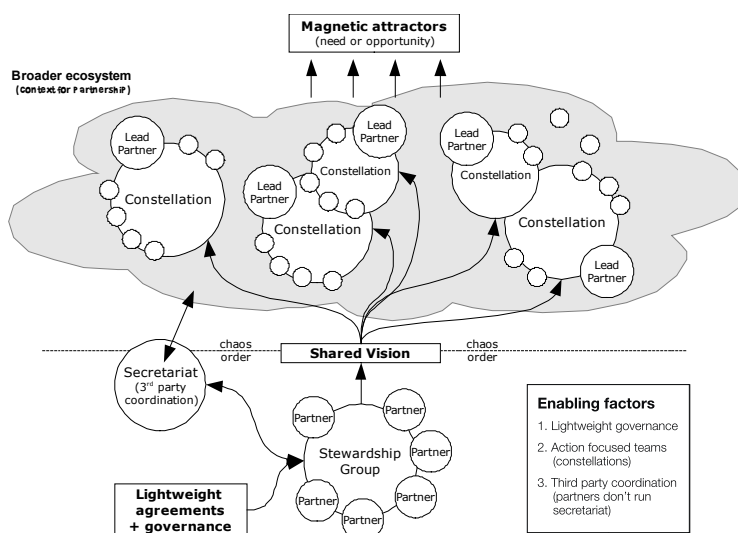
Magnetic attractors
(need or opportunity)

Broader ecosystem
(Context for Partnership)

Lead Partner
Constellation

Lead Partner
Constellation

Lead Partner
Constellation

Lead Partner
Constellation

Constellation

Lead Partner

chaos
order

Shared Vision

chaos
order

Secretariat
(3rd party coordination)

Partner
Partner
Partner
Partner
Stewardship Group
Partner
Partner
Partner
Partner

Lightweight agreements + governance

Enabling factors
1. Lightweight governance
2. Action focused teams (constellations)
3. Third party coordination (partners don't run secretariat)